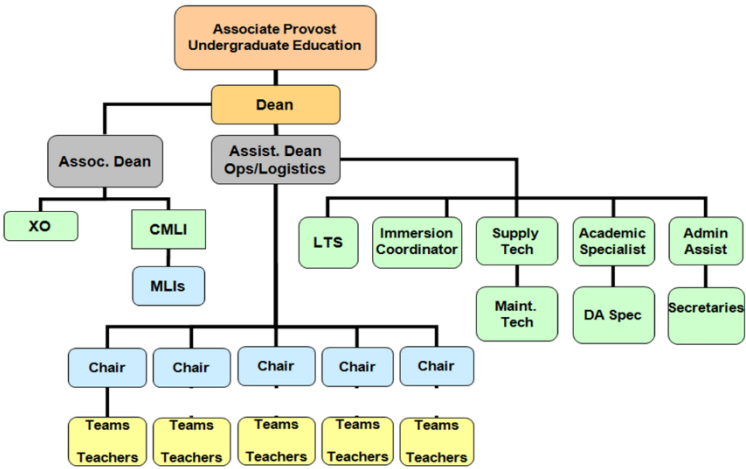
Associate Provost
Undergraduate Education

Dean

Assoc. Dean

Assist. Dean
Ops/Logistics

XO

CMLI

MLIs

LTS

Immersion
Coordinator

Supply
Tech

Maint.
Tech

Academic
Specialist

DA Spec

Admin
Assist

Secretaries

Chair

Teams
Teachers

Chair

Teams
Teachers

Chair

Teams
Teachers

Chair

Teams
Teachers

Chair

Teams
Teachers